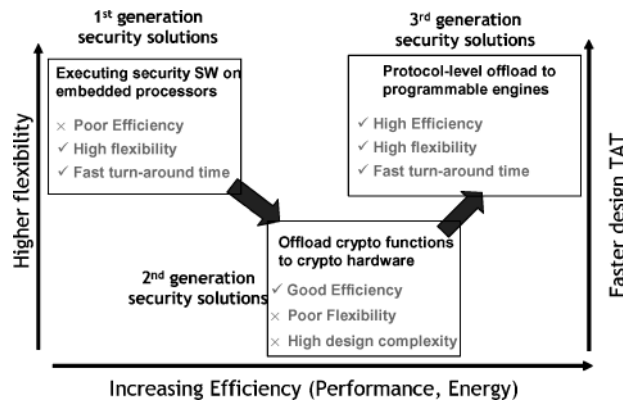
1st generation security solutions

Executing security SW on embedded processors

× Poor Efficiency
✓ High flexibility
✓ Fast turn-around time

3rd generation security solutions

Protocol-level offload to programmable engines

✓ High Efficiency
✓ High flexibility
✓ Fast turn-around time

Higher flexibility

Faster design TAT

2nd generation security solutions

Offload crypto functions to crypto hardware

✓ Good Efficiency
× Poor Flexibility
× High design complexity

Increasing Efficiency (Performance, Energy)